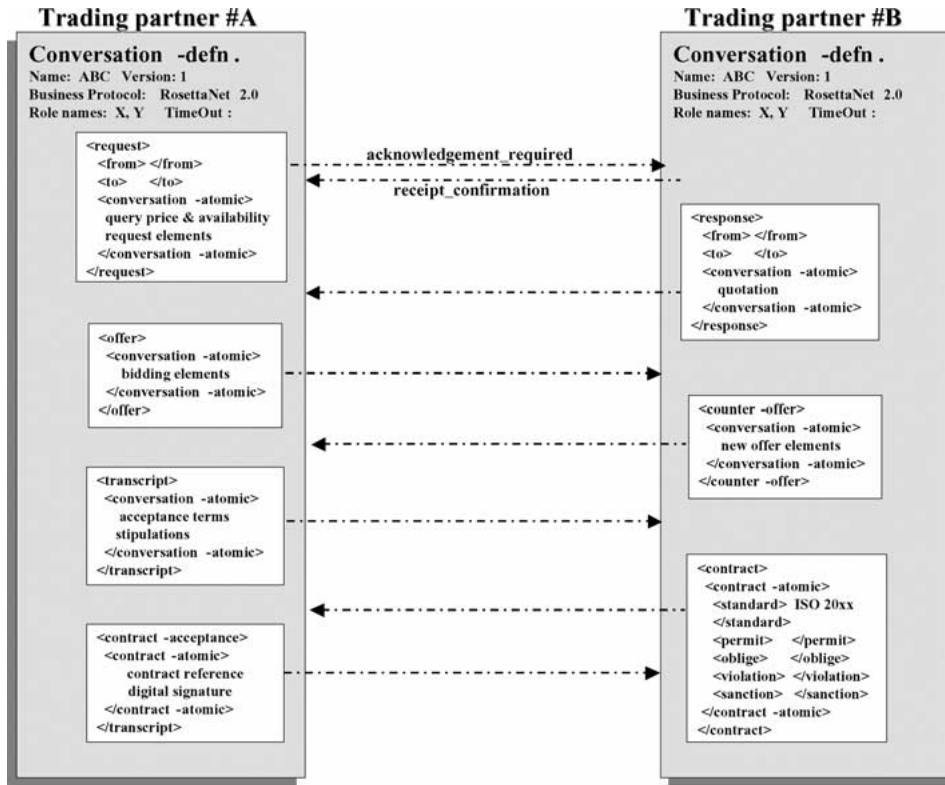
Trading partner #A

Conversation -defn.
Name: ABC Version: 1
Business Protocol: RosettaNet 2.0
Role names: X, Y TimeOut :

<request>
<from> </from>
<to> </to>
<conversation -atomic>
query price & availability
request elements
</conversation -atomic>
</request>

<offer>
<conversation -atomic>
bidding elements
</conversation -atomic>
</offer>

<transcript>
<conversation -atomic>
acceptance terms
stipulations
</conversation -atomic>
</transcript>

<contract -acceptance>
<contract -atomic>
contract reference
digital signature
</contract -atomic>
</transcript>

acknowledgement_required

receipt_confirmation

Trading partner #B

Conversation -defn.
Name: ABC Version: 1
Business Protocol: RosettaNet 2.0
Role names: X, Y TimeOut :

<response>
<from> </from>
<to> </to>
<conversation -atomic>
quotation
</conversation -atomic>
</response>

<counter -offer>
<conversation -atomic>
new offer elements
</conversation -atomic>
</counter -offer>

<contract>
<contract -atomic>
<standard> ISO 20xx
</standard>
<permit> </permit>
<oblige> </oblige>
<violation> </violation>
<sanction> </sanction>
</contract -atomic>
</contract>